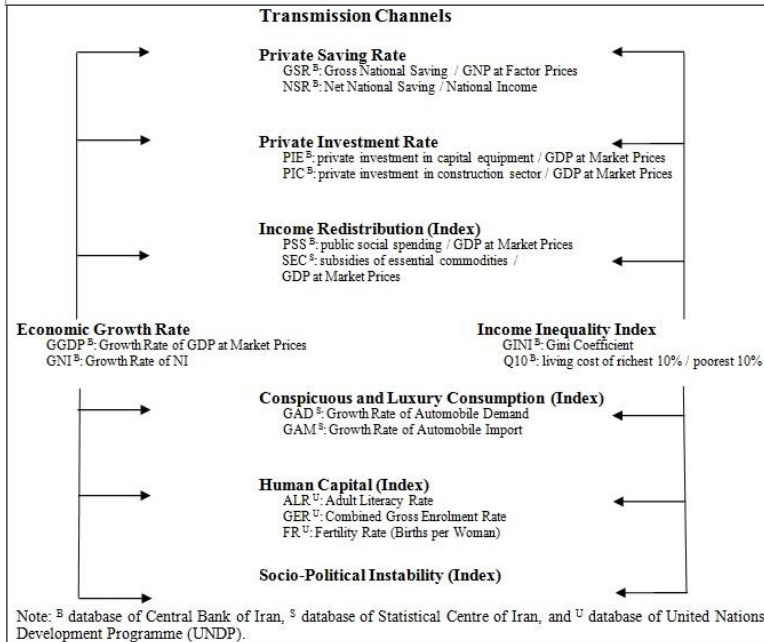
Transmission Channels

Private Saving Rate
GSR $^{B}$: Gross National Saving / GNP at Factor Prices
NSR $^{B}$: Net National Saving / National Income

Private Investment Rate
PIE $^{B}$: private investment in capital equipment / GDP at Market Prices
PIC $^{B}$: private investment in construction sector / GDP at Market Prices

Income Redistribution (Index)
PSS $^{B}$: public social spending / GDP at Market Prices
SEC $^{S}$: subsidies of essential commodities / GDP at Market Prices

Economic Growth Rate
GGDP $^{B}$: Growth Rate of GDP at Market Prices
GNI $^{B}$: Growth Rate of NI

Income Inequality Index
GINI $^{B}$: Gini Coefficient
Q10 $^{B}$: living cost of richest 10% / poorest 10%

Conspicuous and Luxury Consumption (Index)
GAD $^{S}$: Growth Rate of Automobile Demand
GAM $^{S}$: Growth Rate of Automobile Import

Human Capital (Index)
ALR $^{U}$: Adult Literacy Rate
GER $^{U}$: Combined Gross Enrolment Rate
FR $^{U}$: Fertility Rate (Births per Woman)

Socio-Political Instability (Index)

Note: $^{B}$ database of Central Bank of Iran, $^{S}$ database of Statistical Centre of Iran, and $^{U}$ database of United Nations Development Programme (UNDP).